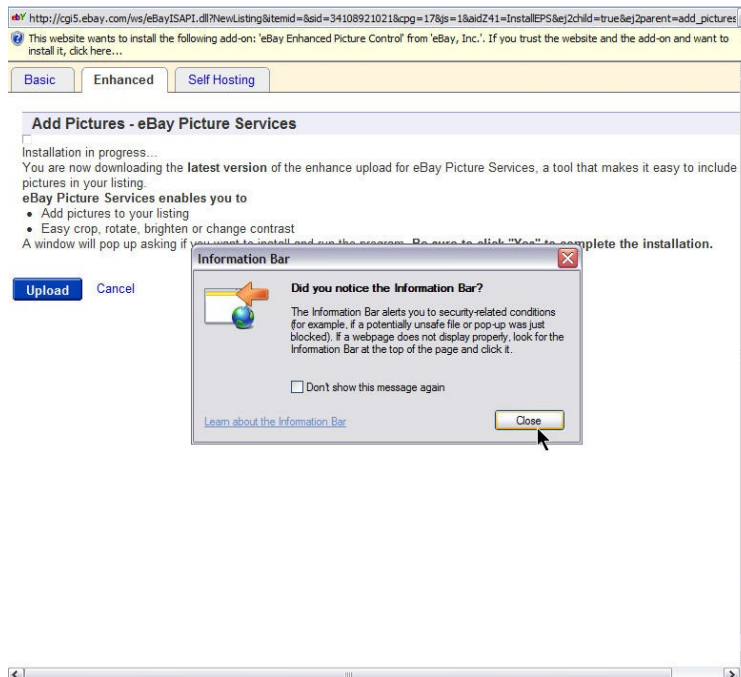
http://cgi5.ebay.com/ws/eBayISAPI.dll?NewListing&itemid=&sid=34108921021&cpg=17&js=1&aidZ41=InstallEPS&ej2child=true&ej2parent=add_pictures

This website wants to install the following add-on: 'eBay Enhanced Picture Control' from 'eBay, Inc.'. If you trust the website and the add-on and want to install it, click here...

Basic | Enhanced | Self Hosting

Add Pictures - eBay Picture Services

Installation in progress...
You are now downloading the **latest version** of the enhance upload for eBay Picture Services, a tool that makes it easy to include pictures in your listing.

**eBay Picture Services enables you to**
- Add pictures to your listing
- Easy crop, rotate, brighten or change contrast

A window will pop up asking if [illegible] **Be sure to click "Yes" to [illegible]mplete the installation.**

Upload Cancel

Information Bar

Did you notice the Information Bar?

The Information Bar alerts you to security-related conditions (for example, if a potentially unsafe file or pop-up was just blocked). If a webpage does not display properly, look for the Information Bar at the top of the page and click it.

Don't show this message again

Learn about the Information Bar

Close